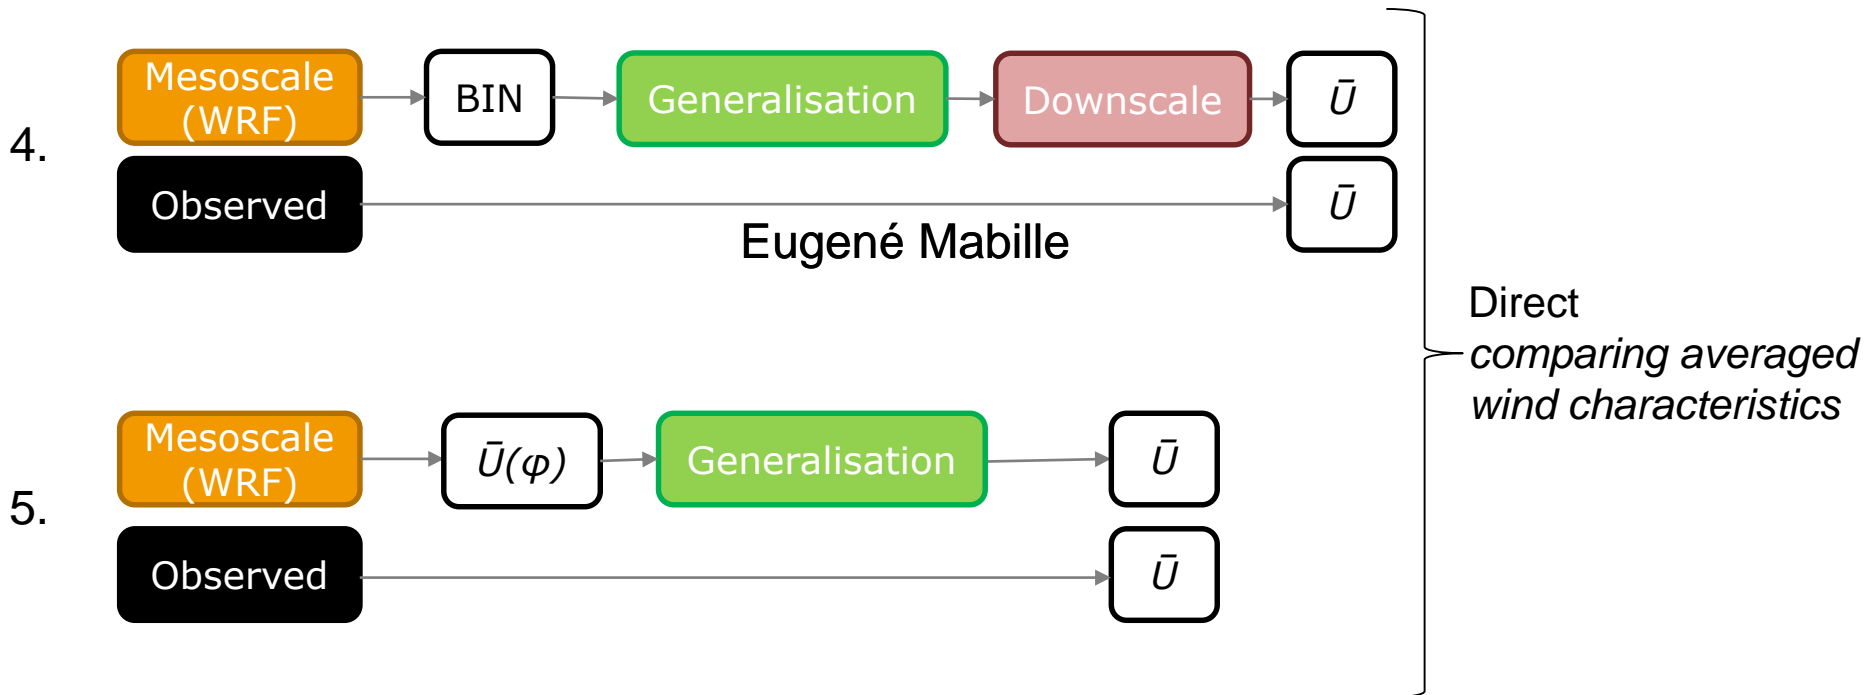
4.

Mesoscale (WRF)

BIN

Generalisation

Downscale

$\bar{U}$

Observed

$\bar{U}$

Eugené Mabille

Direct
*comparing averaged wind characteristics*

5.

Mesoscale (WRF)

$\bar{U}(\varphi)$

Generalisation

$\bar{U}$

Observed

$\bar{U}$